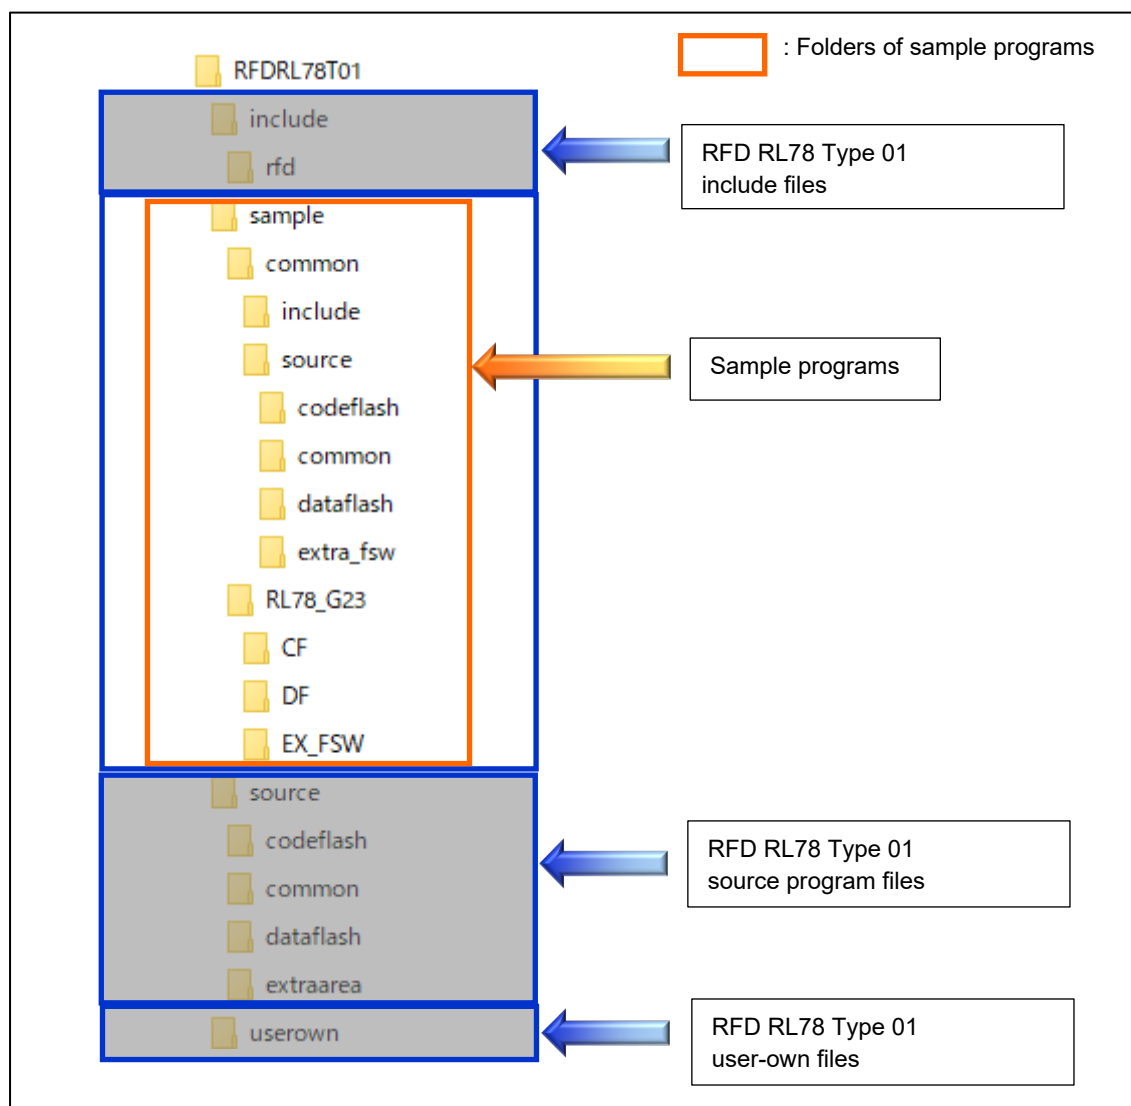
: Folders of sample programs

RFDRL78T01
include
rfd

RFD RL78 Type 01
include files

sample
common
include
source
codeflash
common
dataflash
extra_fsw
RL78_G23
CF
DF
EX_FSW

Sample programs

source
codeflash
common
dataflash
extraarea

RFD RL78 Type 01
source program files

userown

RFD RL78 Type 01
user-own files